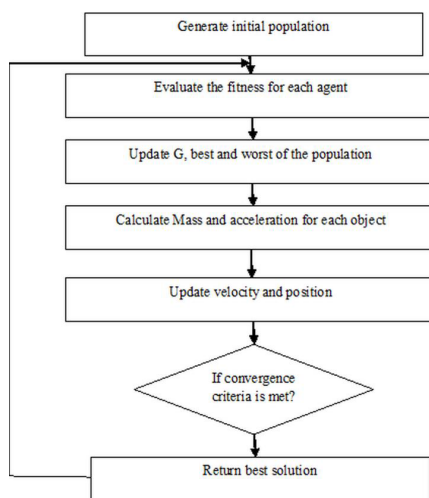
Generate initial population

Evaluate the fitness for each agent

Update G, best and worst of the population

Calculate Mass and acceleration for each object

Update velocity and position

If convergence criteria is met?

Return best solution